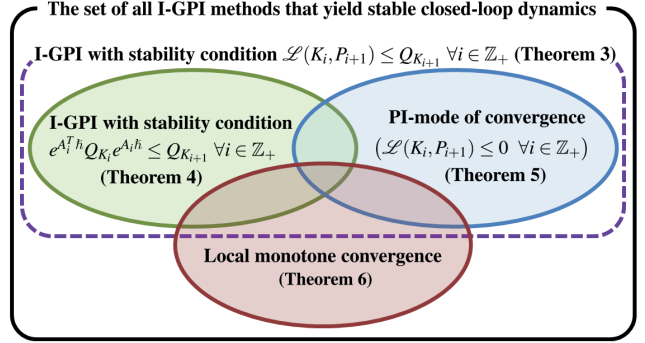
The set of all I-GPI methods that yield stable closed-loop dynamics

I-GPI with stability condition $\mathscr{L}(K_i, P_{i+1}) \leq Q_{K_{i+1}}\ \forall i \in \mathbb{Z}_+$ (Theorem 3)

I-GPI with stability condition $e^{A_i^T \hbar} Q_{K_i} e^{A_i \hbar} \leq Q_{K_{i+1}}\ \forall i \in \mathbb{Z}_+$ (Theorem 4)

PI-mode of convergence $(\mathscr{L}(K_i, P_{i+1}) \leq 0\ \ \forall i \in \mathbb{Z}_+)$ (Theorem 5)

Local monotone convergence (Theorem 6)